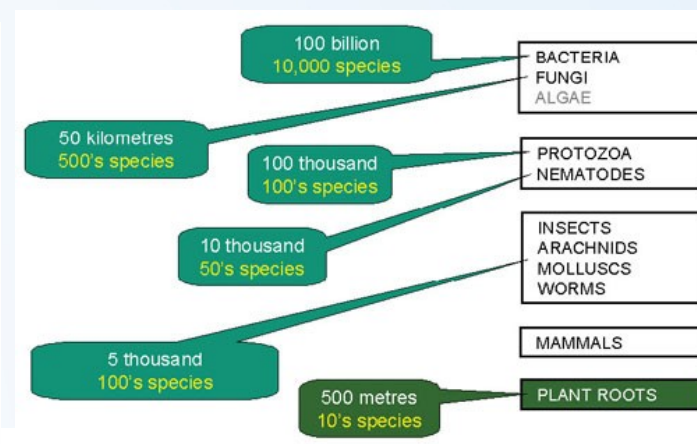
100 billion
10,000 species

BACTERIA
FUNGI
ALGAE

50 kilometres
500's species

100 thousand
100's species

PROTOZOA
NEMATODES

10 thousand
50's species

INSECTS
ARACHNIDS
MOLLUSCS
WORMS

5 thousand
100's species

MAMMALS

500 metres
10's species

PLANT ROOTS